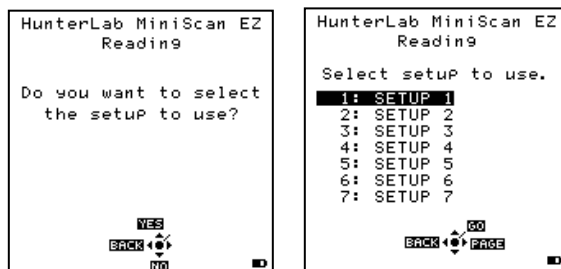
HunterLab MiniScan EZ
Reading

Do you want to select the setup to use?

YES
BACK
NO

HunterLab MiniScan EZ
Reading

Select setup to use.

1: SETUP 1
2: SETUP 2
3: SETUP 3
4: SETUP 4
5: SETUP 5
6: SETUP 6
7: SETUP 7

GO
BACK PAGE